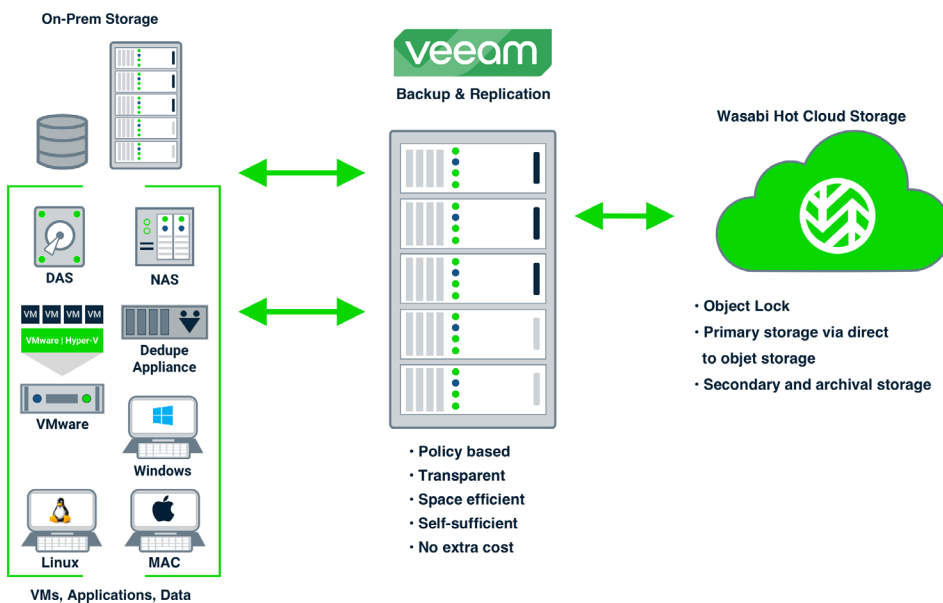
On-Prem Storage

DAS

NAS

VM VM VM VM

VMware | Hyper-V

Dedupe Appliance

VMware

Windows

Linux

MAC

VMs, Applications, Data

veeam

Backup & Replication

• Policy based
• Transparent
• Space efficient
• Self-sufficient
• No extra cost

Wasabi Hot Cloud Storage

• Object Lock
• Primary storage via direct to objet storage
• Secondary and archival storage